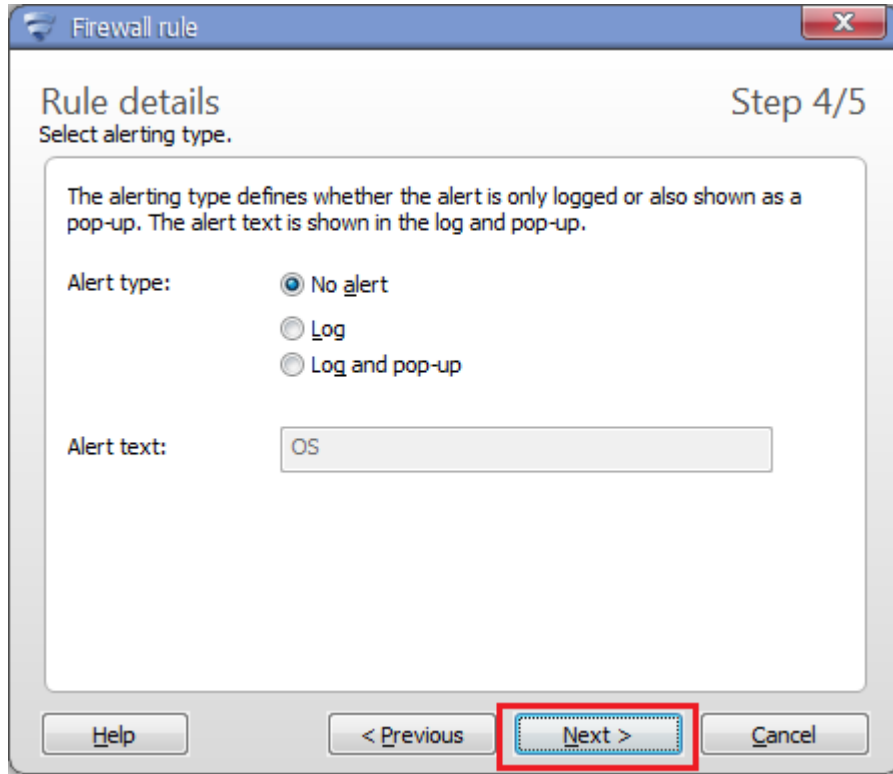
Firewall rule

Rule details
Select alerting type.

Step 4/5

The alerting type defines whether the alert is only logged or also shown as a pop-up. The alert text is shown in the log and pop-up.

Alert type:
No alert
Log
Log and pop-up

Alert text:
OS

Help
< Previous
Next >
Cancel